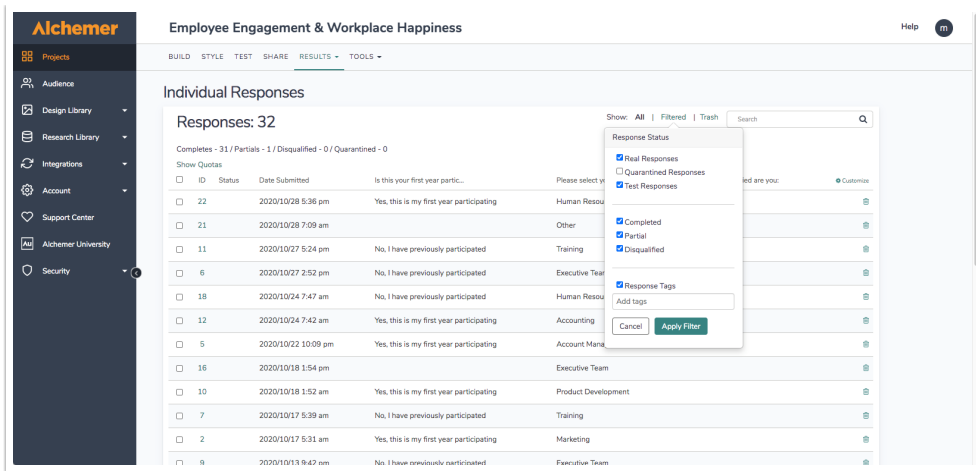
Alchemer

Employee Engagement & Workplace Happiness

Help m

Projects
Audience
Design Library
Research Library
Integrations
Account
Support Center
Alchemer University
Security

BUILD STYLE TEST SHARE RESULTS TOOLS

Individual Responses

Responses: 32

Show: All | Filtered | Trash

Search

Completes - 31 / Partials - 1 / Disqualified - 0 / Quarantined - 0

Show Quotas

| | ID | Status | Date Submitted | Is this your first year partic... | Please select y | ...ied are you: | Customize |
|---|---|---|---|---|---|---|---|
| | 22 | | 2020/10/28 5:36 pm | Yes, this is my first year participating | Human Resou | | |
| | 21 | | 2020/10/28 7:09 am | | Other | | |
| | 11 | | 2020/10/27 5:24 pm | No, I have previously participated | Training | | |
| | 6 | | 2020/10/27 2:52 pm | No, I have previously participated | Executive Tean | | |
| | 18 | | 2020/10/24 7:47 am | No, I have previously participated | Human Resou | | |
| | 12 | | 2020/10/24 7:42 am | Yes, this is my first year participating | Accounting | | |
| | 5 | | 2020/10/22 10:09 pm | Yes, this is my first year participating | Account Mana | | |
| | 16 | | 2020/10/18 1:54 pm | | Executive Team | | |
| | 10 | | 2020/10/18 1:52 am | Yes, this is my first year participating | Product Development | | |
| | 7 | | 2020/10/17 5:39 am | No, I have previously participated | Training | | |
| | 2 | | 2020/10/17 5:31 am | Yes, this is my first year participating | Marketing | | |
| | 9 | | 2020/10/13 9:42 pm | No, I have previously participated | Executive Team | | |

Response Status
Real Responses
Quarantined Responses
Test Responses

Completed
Partial
Disqualified

Response Tags
Add tags

Cancel
Apply Filter